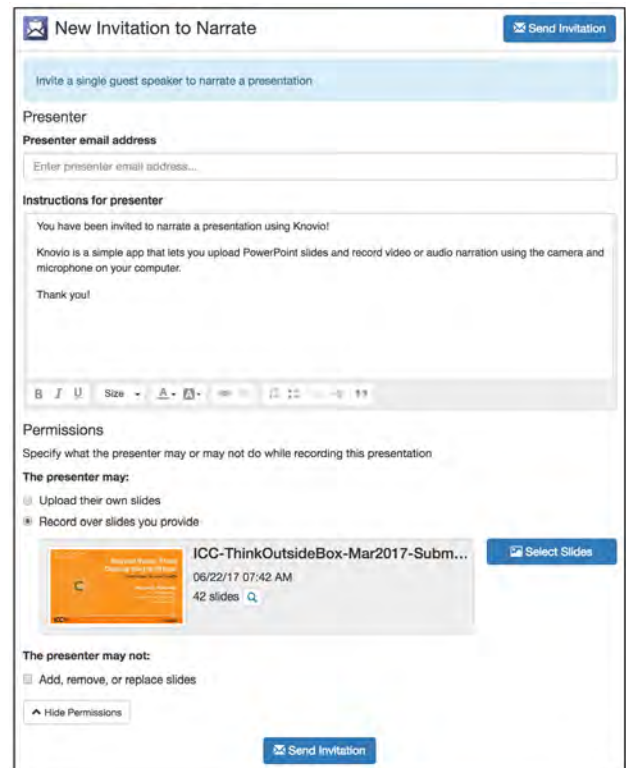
New Invitation to Narrate

Send Invitation

Invite a single guest speaker to narrate a presentation

Presenter

Presenter email address

Enter presenter email address...

Instructions for presenter

You have been invited to narrate a presentation using Knovio!

Knovio is a simple app that lets you upload PowerPoint slides and record video or audio narration using the camera and microphone on your computer.

Thank you!

B I U Size

Permissions

Specify what the presenter may or may not do while recording this presentation

The presenter may:

Upload their own slides

Record over slides you provide

ICC-ThinkOutsideBox-Mar2017-Subm...

06/22/17 07:42 AM

42 slides

Select Slides

The presenter may not:

Add, remove, or replace slides

Hide Permissions

Send Invitation